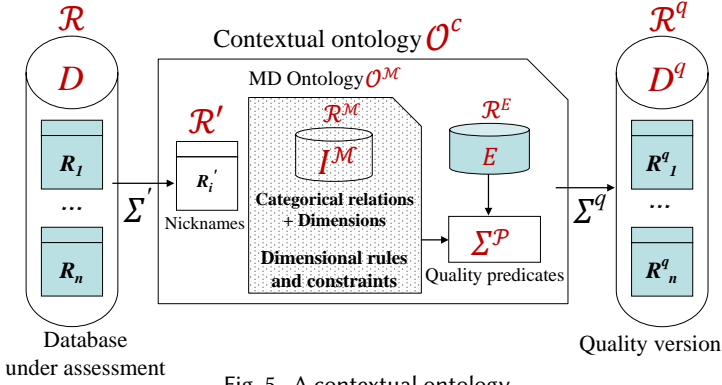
$\mathcal{R}$

$D$

$R_1$

…

$R_n$

Database under assessment

Contextual ontology $\mathcal{O}^c$

$\Sigma'$

$\mathcal{R}'$

$R_i'$

Nicknames

MD Ontology $\mathcal{O}^{\mathcal{M}}$

$\mathcal{R}^{\mathcal{M}}$

$I^{\mathcal{M}}$

Categorical relations + Dimensions

Dimensional rules and constraints

$\mathcal{R}^E$

$E$

$\Sigma^{\mathcal{P}}$

Quality predicates

$\Sigma^q$

$\mathcal{R}^q$

$D^q$

$R^q{}_1$

…

$R^q{}_n$

Quality version

Fig. 5. A contextual ontology